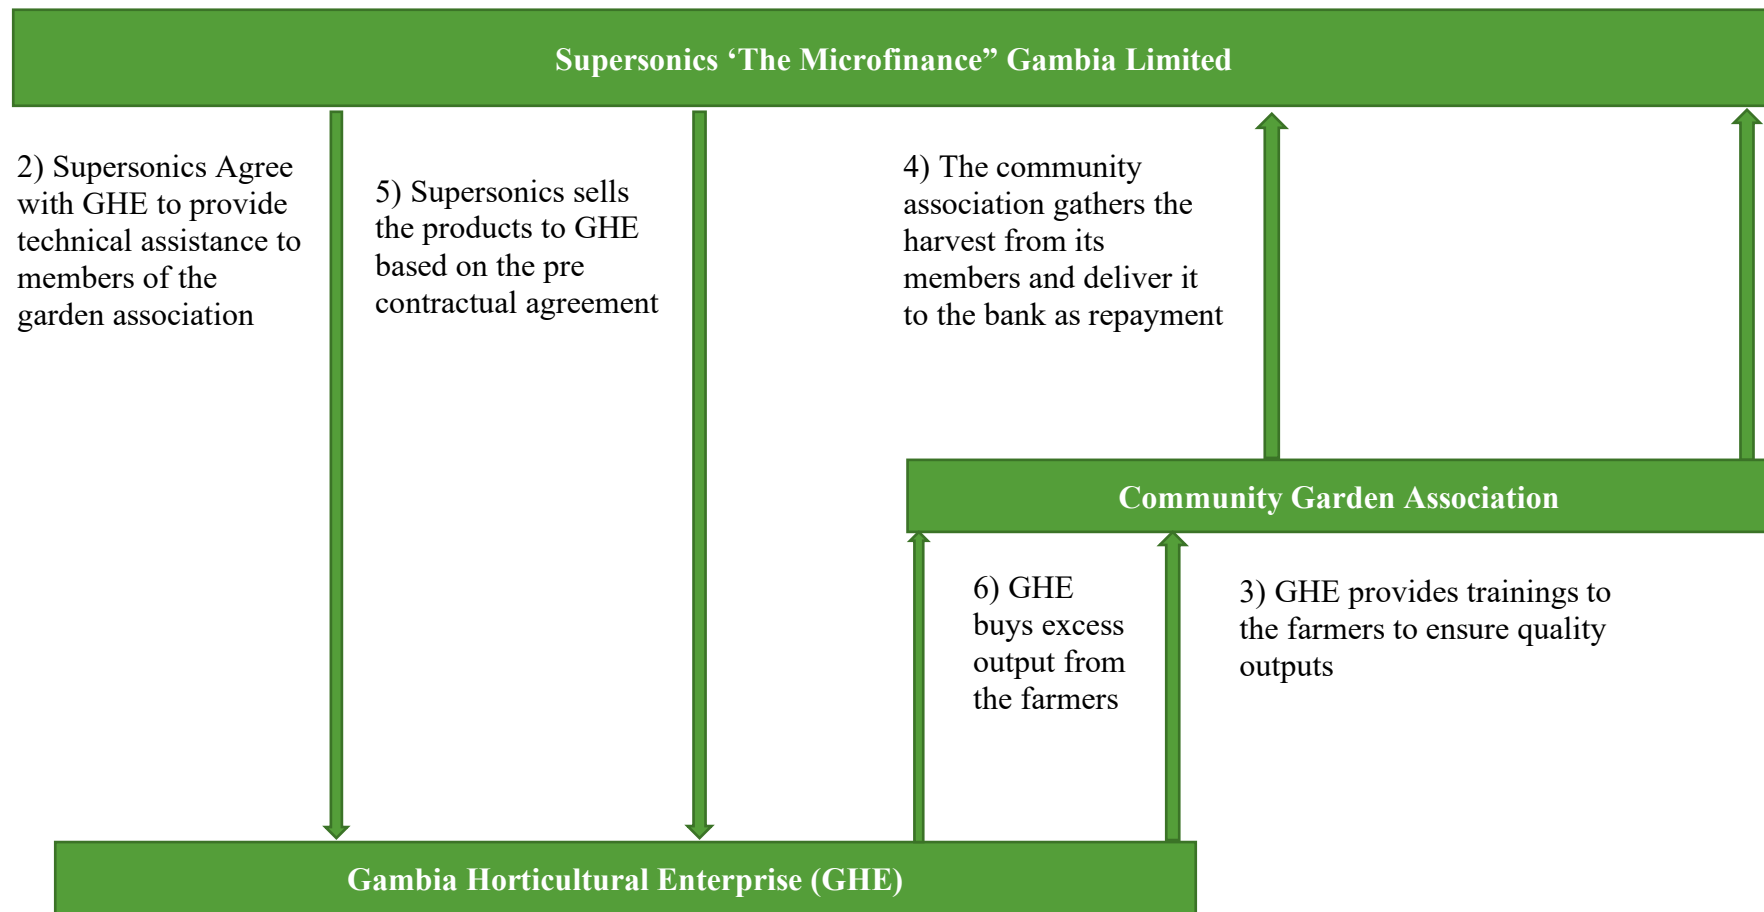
Supersonics ‘The Microfinance” Gambia Limited

2) Supersonics Agree with GHE to provide technical assistance to members of the garden association

5) Supersonics sells the products to GHE based on the pre contractual agreement

4) The community association gathers the harvest from its members and deliver it to the bank as repayment

Community Garden Association

6) GHE buys excess output from the farmers

3) GHE provides trainings to the farmers to ensure quality outputs

Gambia Horticultural Enterprise (GHE)